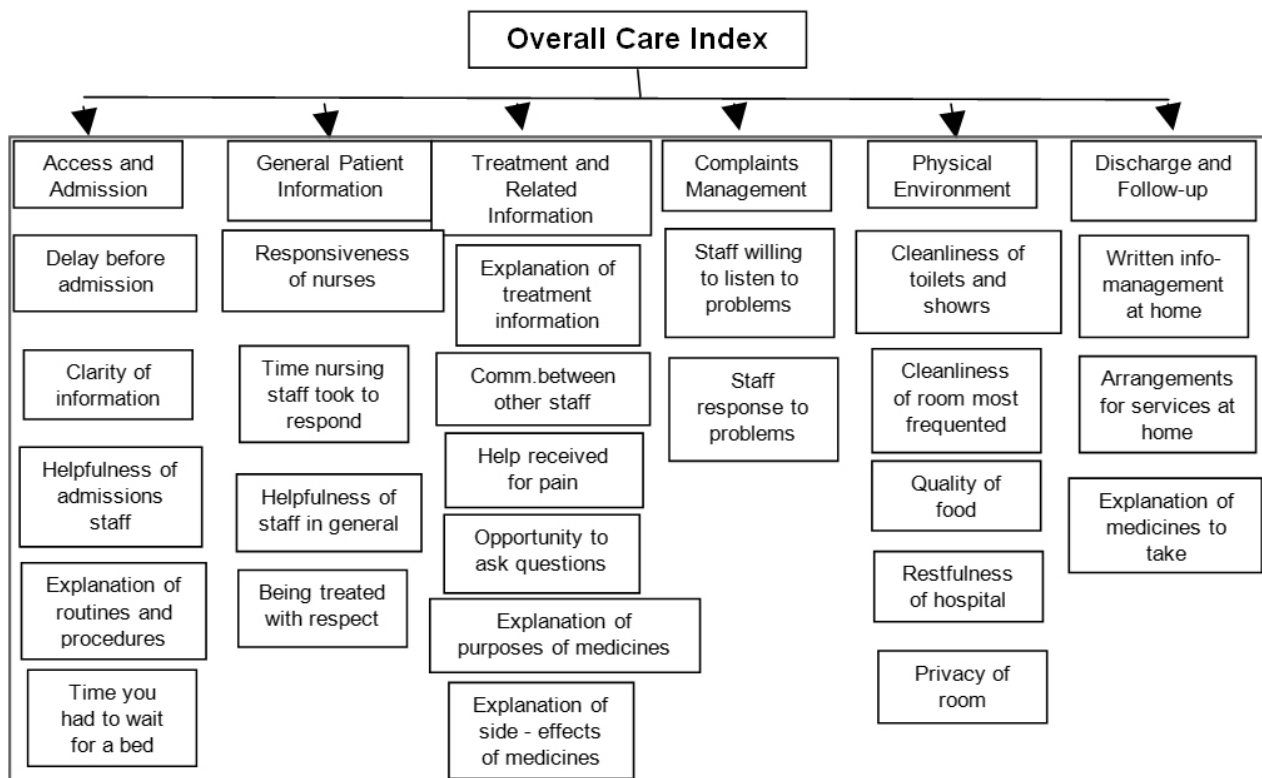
Overall Care Index

Access and Admission

Delay before admission

Clarity of information

Helpfulness of admissions staff

Explanation of routines and procedures

Time you had to wait for a bed

General Patient Information

Responsiveness of nurses

Time nursing staff took to respond

Helpfulness of staff in general

Being treated with respect

Treatment and Related Information

Explanation of treatment information

Comm.between other staff

Help received for pain

Opportunity to ask questions

Explanation of purposes of medicines

Explanation of side - effects of medicines

Complaints Management

Staff willing to listen to problems

Staff response to problems

Physical Environment

Cleanliness of toilets and showrs

Cleanliness of room most frequented

Quality of food

Restfulness of hospital

Privacy of room

Discharge and Follow-up

Written info-management at home

Arrangements for services at home

Explanation of medicines to take